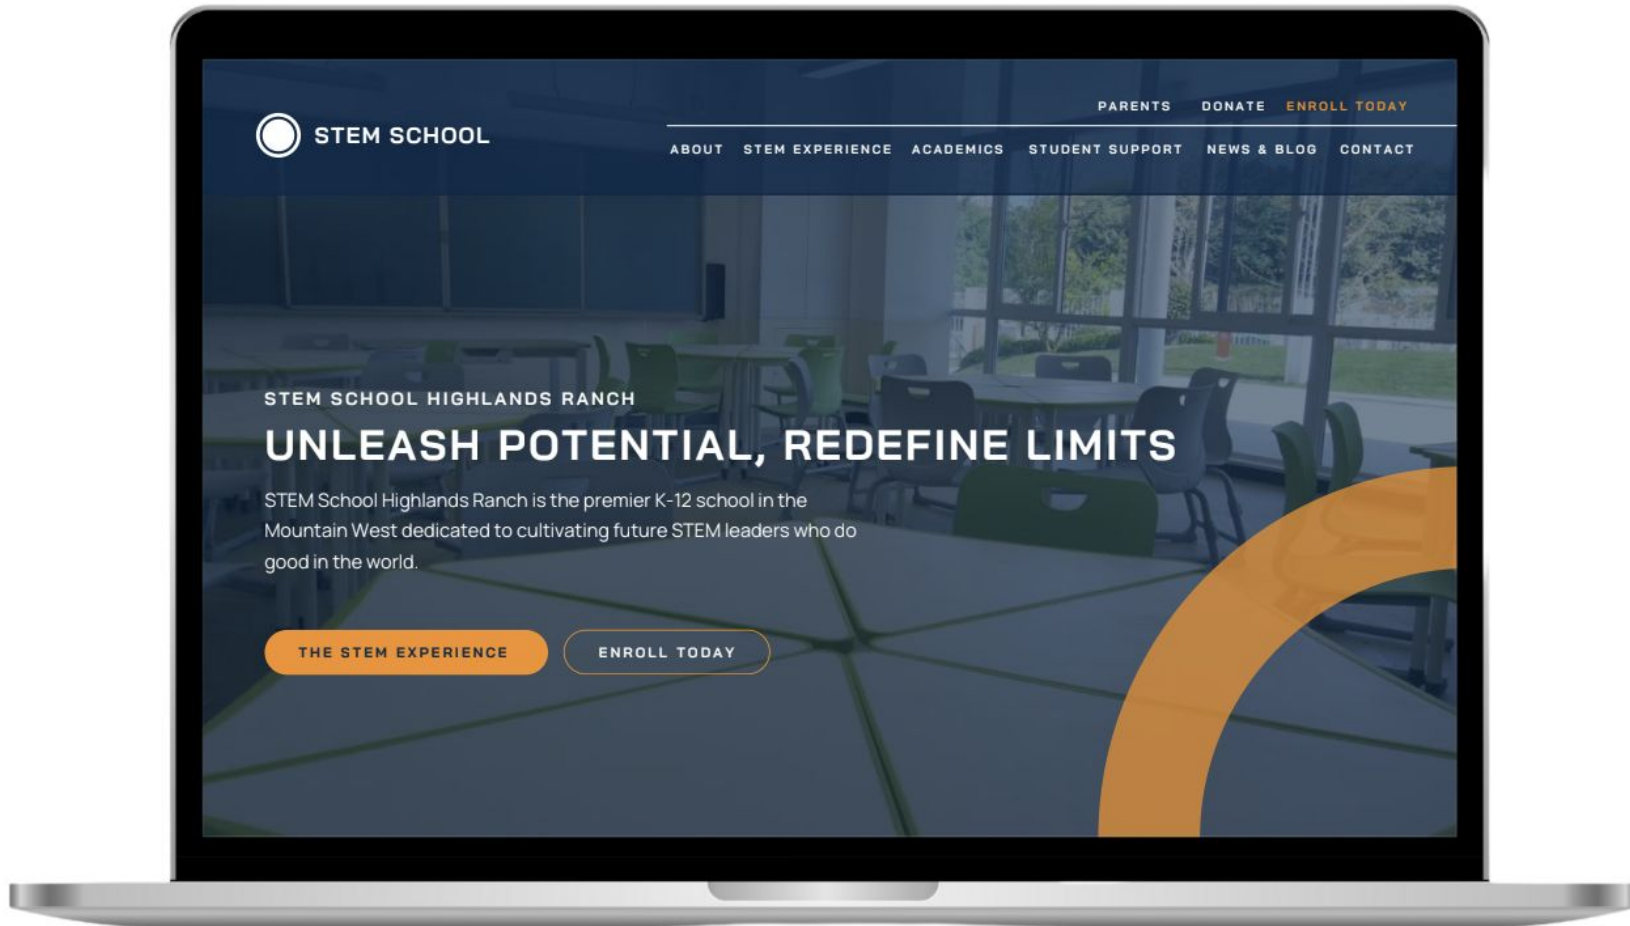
STEM SCHOOL

PARENTS DONATE ENROLL TODAY

ABOUT STEM EXPERIENCE ACADEMICS STUDENT SUPPORT NEWS & BLOG CONTACT

STEM SCHOOL HIGHLANDS RANCH

UNLEASH POTENTIAL, REDEFINE LIMITS

STEM School Highlands Ranch is the premier K-12 school in the Mountain West dedicated to cultivating future STEM leaders who do good in the world.

THE STEM EXPERIENCE

ENROLL TODAY